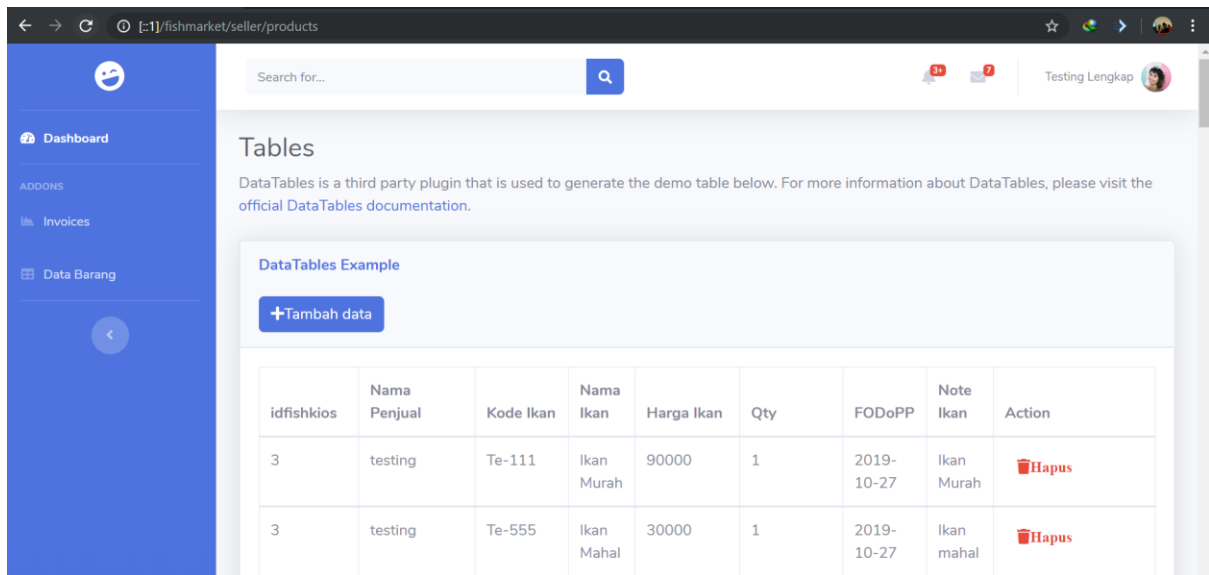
[::1]/fishmarket/seller/products

Dashboard

ADDONS

Invoices

Data Barang

Search for...

3+

7

Testing Lengkap

Tables

DataTables is a third party plugin that is used to generate the demo table below. For more information about DataTables, please visit the official DataTables documentation.

DataTables Example

+Tambah data

| idfishkios | Nama Penjual | Kode Ikan | Nama Ikan | Harga Ikan | Qty | FODoPP | Note Ikan | Action |
|---|---|---|---|---|---|---|---|---|
| 3 | testing | Te-111 | Ikan Murah | 90000 | 1 | 2019-10-27 | Ikan Murah | Hapus |
| 3 | testing | Te-555 | Ikan Mahal | 30000 | 1 | 2019-10-27 | Ikan mahal | Hapus |